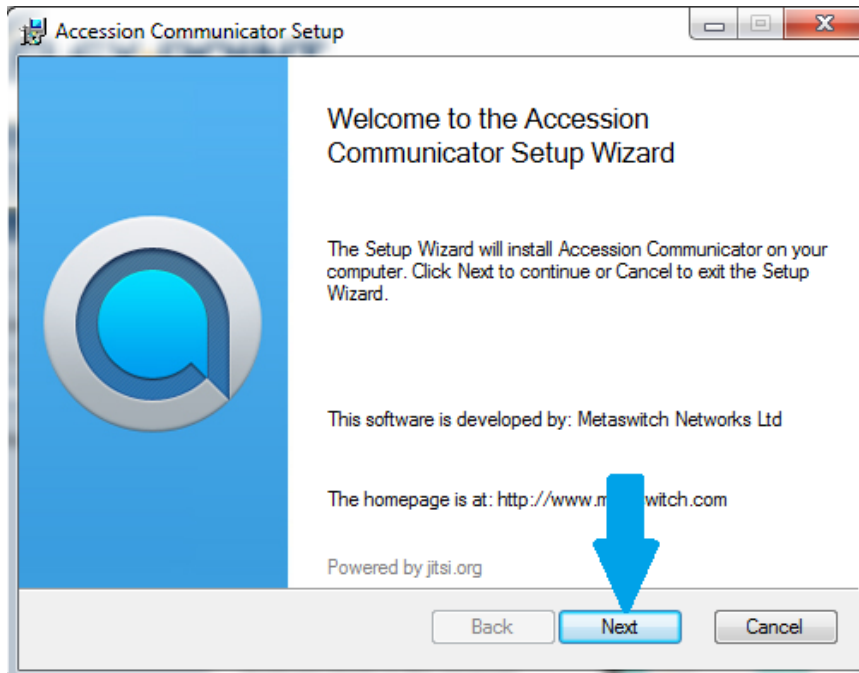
Accession Communicator Setup

Welcome to the Accession Communicator Setup Wizard

The Setup Wizard will install Accession Communicator on your computer. Click Next to continue or Cancel to exit the Setup Wizard.

This software is developed by: Metaswitch Networks Ltd

The homepage is at: http://www.m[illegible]witch.com

Powered by jitsi.org

Back
Next
Cancel